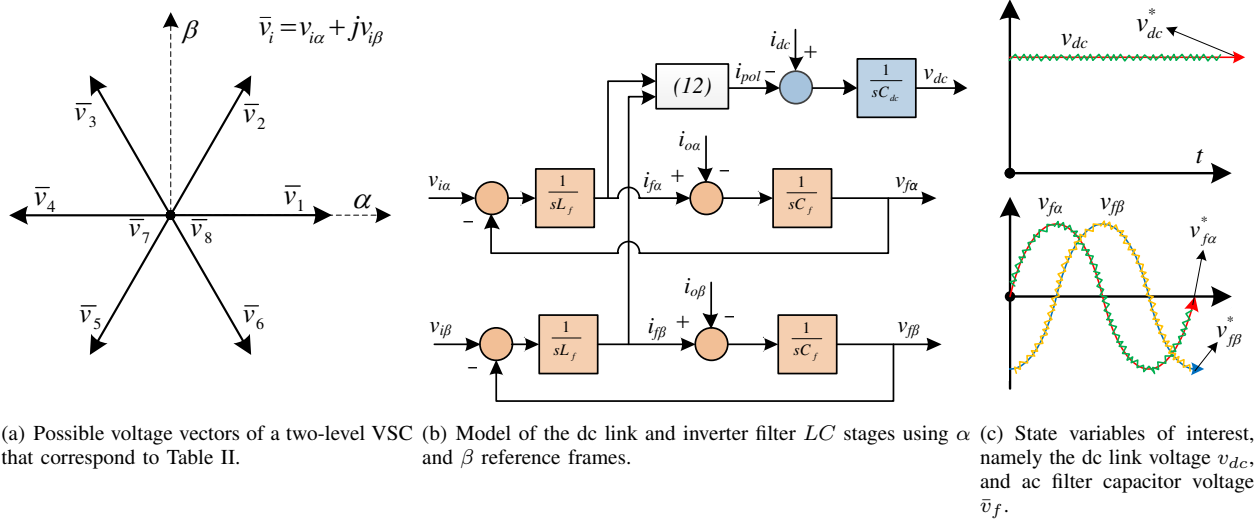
$\beta$

$\bar{v}_i = v_{i\alpha} + jv_{i\beta}$

$\bar{v}_3$ $\bar{v}_2$ $\bar{v}_4$ $\bar{v}_1$ $\alpha$ $\bar{v}_7$ $\bar{v}_8$ $\bar{v}_5$ $\bar{v}_6$

$i_{dc}$ + (12) $i_{pol}$ − $\frac{1}{sC_{dc}}$ $v_{dc}$

$i_{o\alpha}$ $v_{i\alpha}$ $\frac{1}{sL_f}$ $i_{f\alpha}$ + − $\frac{1}{sC_f}$ $v_{f\alpha}$ −

$i_{o\beta}$ $v_{i\beta}$ $\frac{1}{sL_f}$ $i_{f\beta}$ + − $\frac{1}{sC_f}$ $v_{f\beta}$ −

$v_{dc}^*$ $v_{dc}$ $t$

$v_{f\alpha}$ $v_{f\beta}$ $v_{f\alpha}^*$ $v_{f\beta}^*$

(a) Possible voltage vectors of a two-level VSC that correspond to Table II.

(b) Model of the dc link and inverter filter $LC$ stages using $\alpha$ and $\beta$ reference frames.

(c) State variables of interest, namely the dc link voltage $v_{dc}$, and ac filter capacitor voltage $\bar{v}_f$.